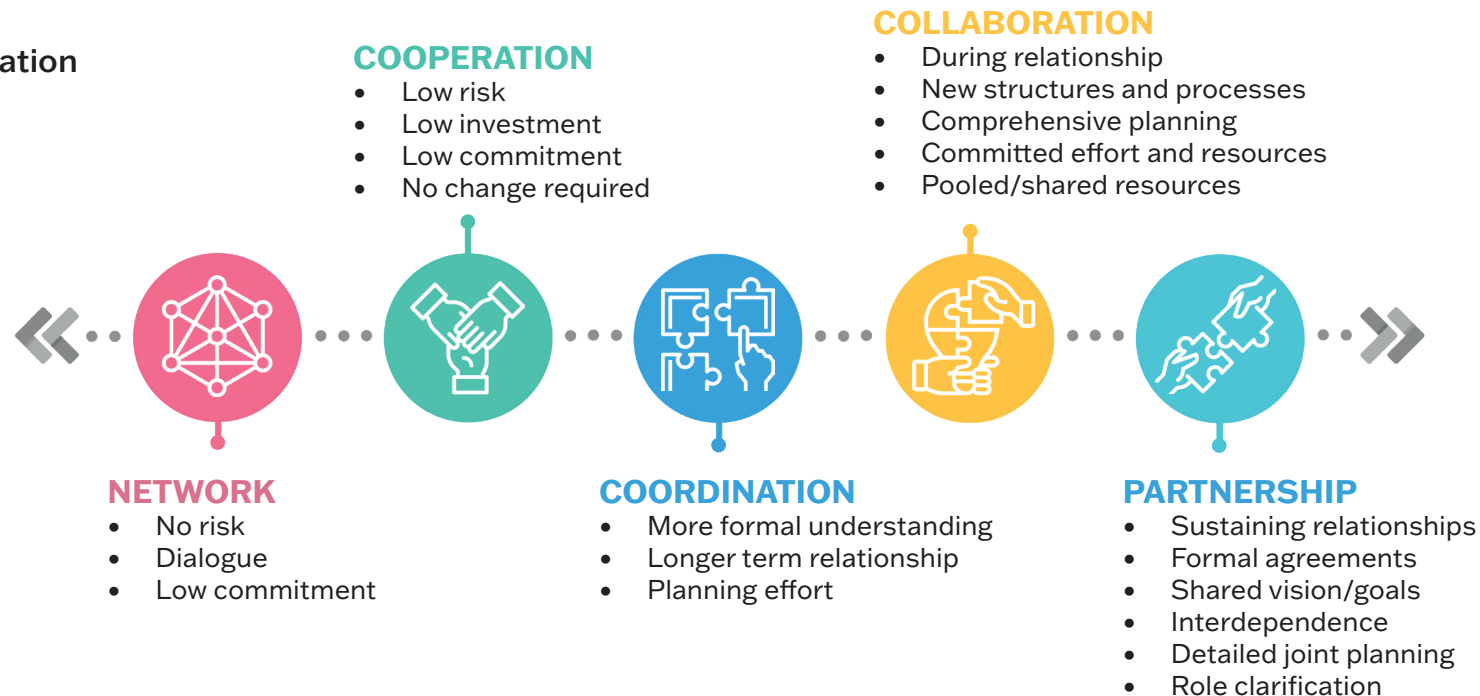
ation

COOPERATION
- Low risk
- Low investment
- Low commitment
- No change required

COLLABORATION
- During relationship
- New structures and processes
- Comprehensive planning
- Committed effort and resources
- Pooled/shared resources

NETWORK
- No risk
- Dialogue
- Low commitment

COORDINATION
- More formal understanding
- Longer term relationship
- Planning effort

PARTNERSHIP
- Sustaining relationships
- Formal agreements
- Shared vision/goals
- Interdependence
- Detailed joint planning
- Role clarification